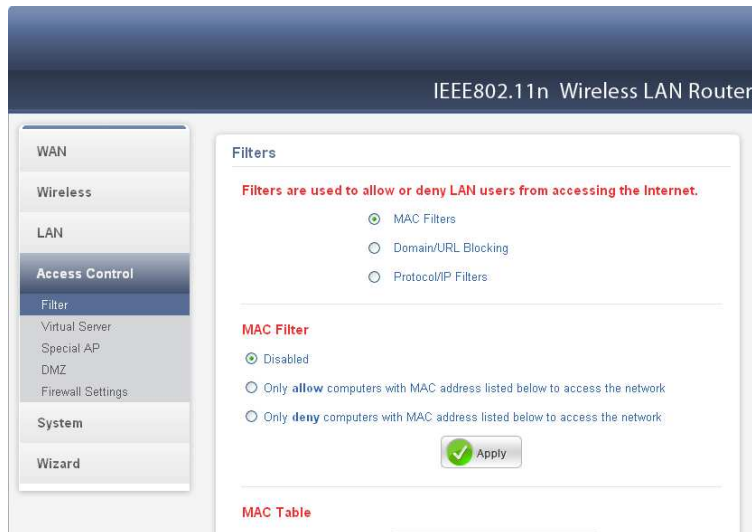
IEEE802.11n Wireless LAN Router

WAN

Wireless

LAN

Access Control

Filter

Virtual Server

Special AP

DMZ

Firewall Settings

System

Wizard

Filters

Filters are used to allow or deny LAN users from accessing the Internet.

MAC Filters

Domain/URL Blocking

Protocol/IP Filters

MAC Filter

Disabled

Only allow computers with MAC address listed below to access the network

Only deny computers with MAC address listed below to access the network

Apply

MAC Table